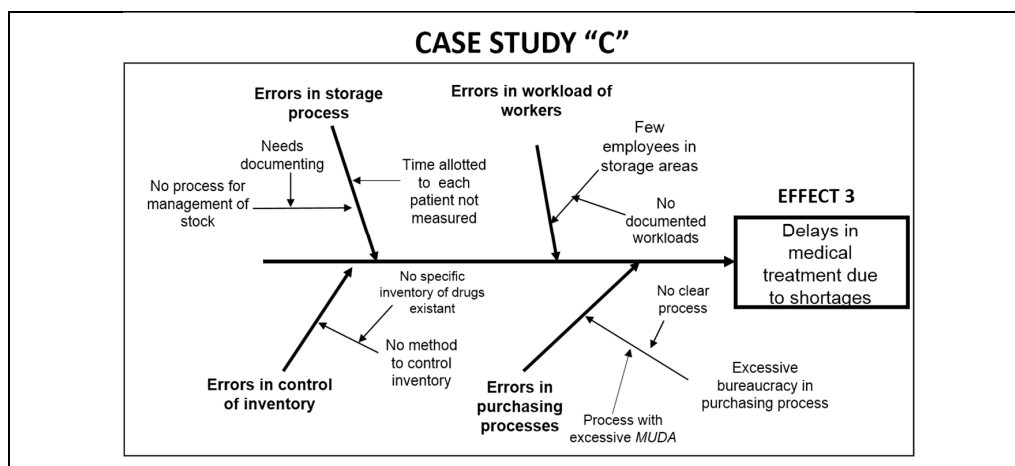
CASE STUDY "C"

Errors in storage process

Needs documenting

No process for management of stock

Time allotted to each patient not measured

Errors in workload of workers

Few employees in storage areas

No documented workloads

EFFECT 3

Delays in medical treatment due to shortages

No specific inventory of drugs existant

No method to control inventory

Errors in control of inventory

No clear process

Excessive bureaucracy in purchasing process

Process with excessive *MUDA*

Errors in purchasing processes